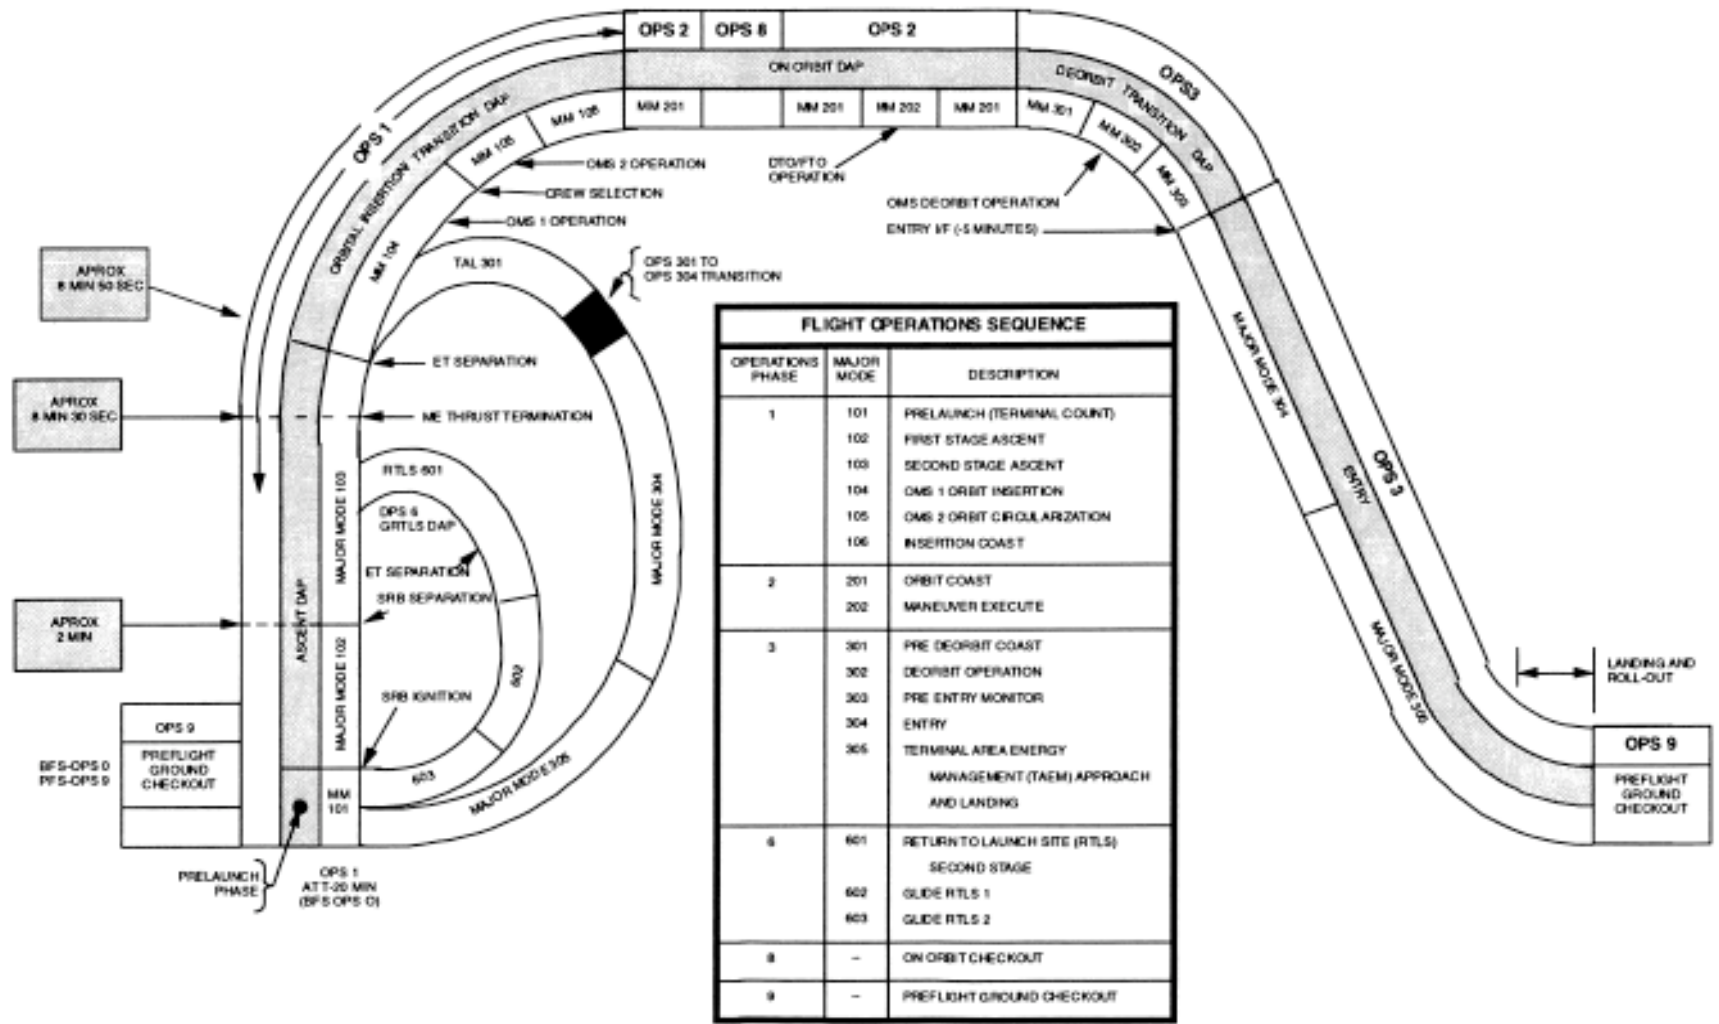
OPS 2 | OPS 8 | OPS 2

ON ORBIT DAP

MM 201 | MM 201 | MM 202 | MM 201

OPS 1

ORBITAL INSERTION TRANSITION DAP

MM 106

MM 105

MM 104

OMS 2 OPERATION

CREW SELECTION

OMS 1 OPERATION

DTO/FTO OPERATION

OPS3

DEORBIT TRANSITION DAP

MM 301

MM 302

MM 303

OMS DEORBIT OPERATION

ENTRY I/F (-5 MINUTES)

APROX 8 MIN 50 SEC

TAL 301

OPS 301 TO OPS 304 TRANSITION

ET SEPARATION

APROX 8 MIN 30 SEC

ME THRUST TERMINATION

RTLS 601

OPS 6 GRTLS DAP

ET SEPARATION

SRB SEPARATION

MAJOR MODE 103

MAJOR MODE 304

ASCENT DAP

APROX 2 MIN

MAJOR MODE 102

602

SRB IGNITION

603

MAJOR MODE 305

MM 101

OPS 9

PREFLIGHT GROUND CHECKOUT

BFS-OPS 0
PFS-OPS 9

PRELAUNCH PHASE

OPS 1
ATT-20 MIN
(BFS OPS 0)

MAJOR MODE 304

OPS 3

ENTRY

MAJOR MODE 305

LANDING AND ROLL-OUT

OPS 9

PREFLIGHT GROUND CHECKOUT

FLIGHT OPERATIONS SEQUENCE

| OPERATIONS PHASE | MAJOR MODE | DESCRIPTION |
|---|---|---|
| 1 | 101 | PRELAUNCH (TERMINAL COUNT) |
| | 102 | FIRST STAGE ASCENT |
| | 103 | SECOND STAGE ASCENT |
| | 104 | OMS 1 ORBIT INSERTION |
| | 105 | OMS 2 ORBIT CIRCULARIZATION |
| | 106 | INSERTION COAST |
| 2 | 201 | ORBIT COAST |
| | 202 | MANEUVER EXECUTE |
| 3 | 301 | PRE DEORBIT COAST |
| | 302 | DEORBIT OPERATION |
| | 303 | PRE ENTRY MONITOR |
| | 304 | ENTRY |
| | 305 | TERMINAL AREA ENERGY MANAGEMENT (TAEM) APPROACH AND LANDING |
| 6 | 601 | RETURN TO LAUNCH SITE (RTLS) SECOND STAGE |
| | 602 | GLIDE RTLS 1 |
| | 603 | GLIDE RTLS 2 |
| 8 | – | ON ORBIT CHECKOUT |
| 9 | – | PREFLIGHT GROUND CHECKOUT |